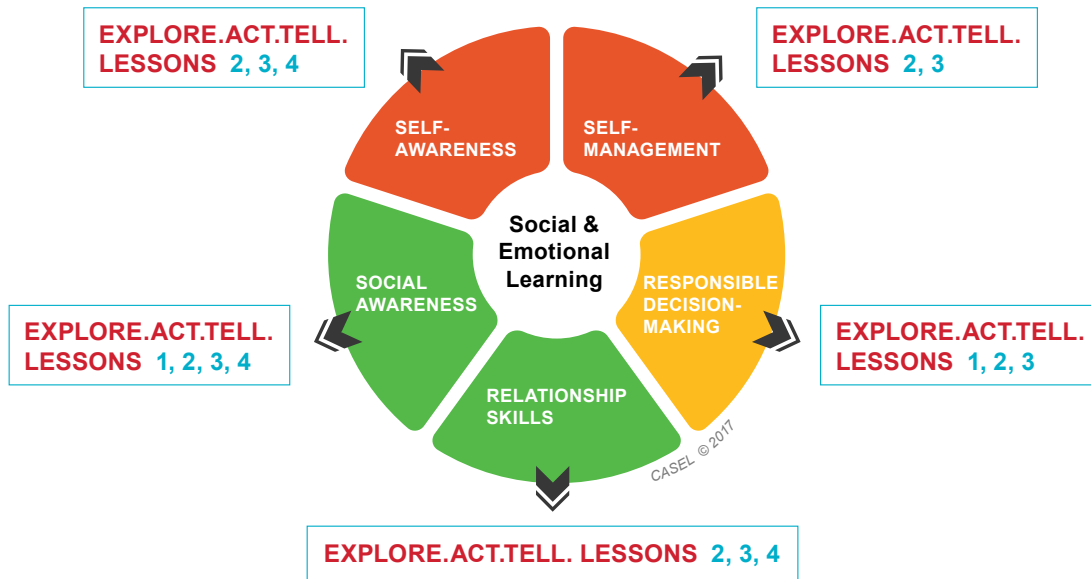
EXPLORE.ACT.TELL. LESSONS 2, 3, 4

EXPLORE.ACT.TELL. LESSONS 2, 3

SELF-AWARENESS

SELF-MANAGEMENT

Social & Emotional Learning

SOCIAL AWARENESS

RESPONSIBLE DECISION-MAKING

EXPLORE.ACT.TELL. LESSONS 1, 2, 3, 4

EXPLORE.ACT.TELL. LESSONS 1, 2, 3

RELATIONSHIP SKILLS

CASEL © 2017

EXPLORE.ACT.TELL. LESSONS 2, 3, 4